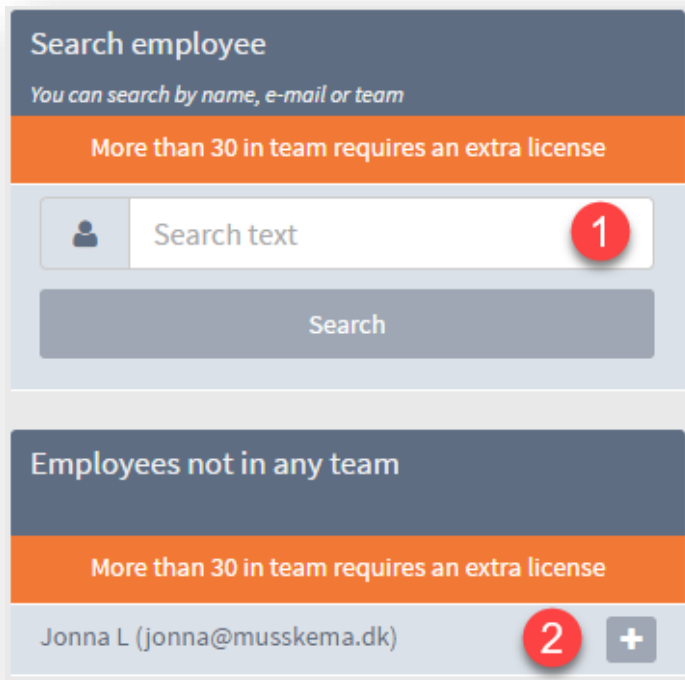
Search employee

*You can search by name, e-mail or team*

More than 30 in team requires an extra license

Search text

1

Search

Employees not in any team

More than 30 in team requires an extra license

Jonna L (jonna@musskema.dk)

2

+